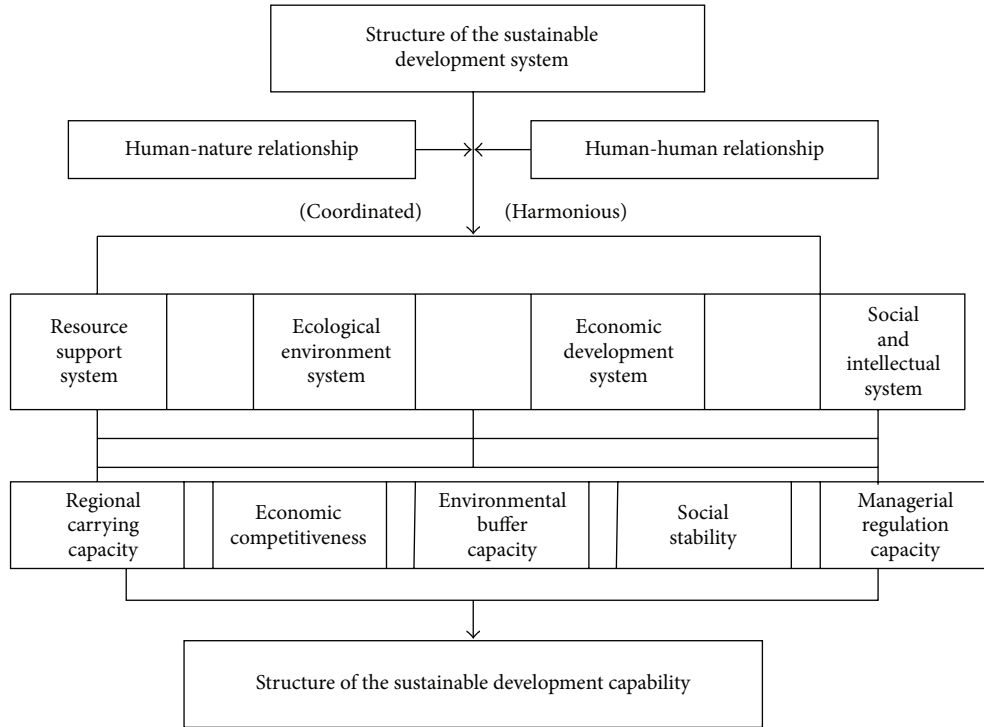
Structure of the sustainable development system

Human-nature relationship

Human-human relationship

(Coordinated)

(Harmonious)

Resource support system

Ecological environment system

Economic development system

Social and intellectual system

Regional carrying capacity

Economic competitiveness

Environmental buffer capacity

Social stability

Managerial regulation capacity

Structure of the sustainable development capability